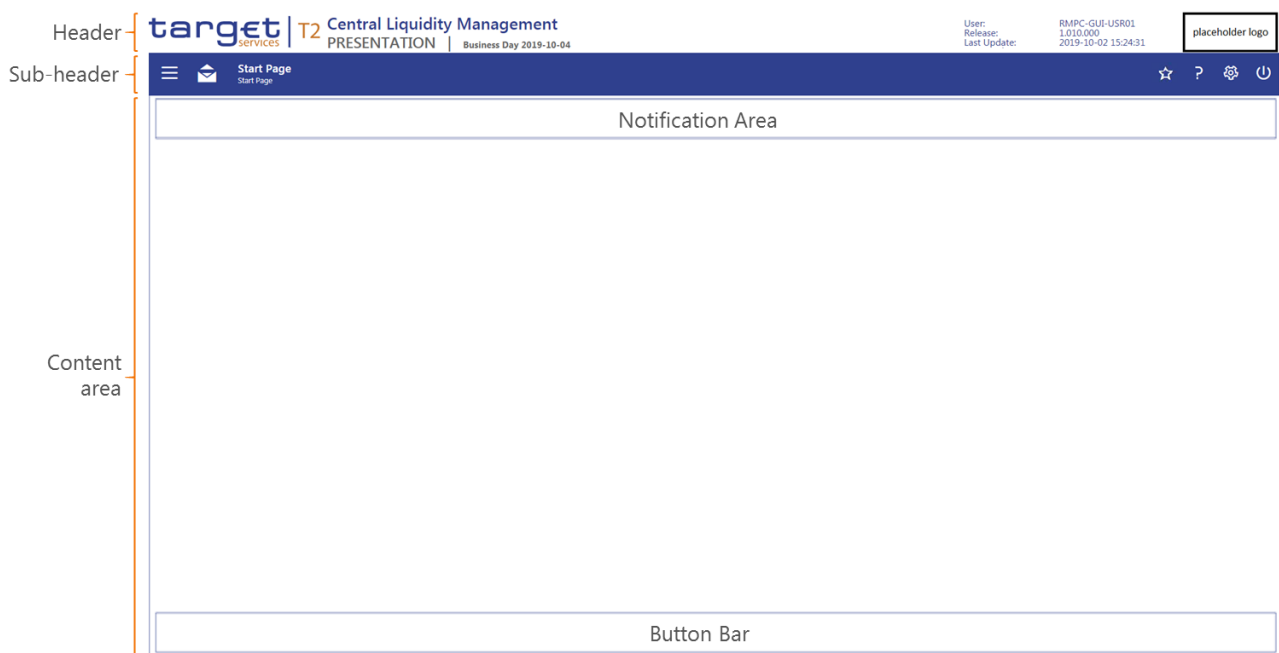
Header

target services | T2 Central Liquidity Management
PRESENTATION | Business Day 2019-10-04

User: RMPC-GUI-USR01
Release: 1.010.000
Last Update: 2019-10-02 15:24:31

placeholder logo

Sub-header

Start Page
Start Page

Notification Area

Content area

Button Bar